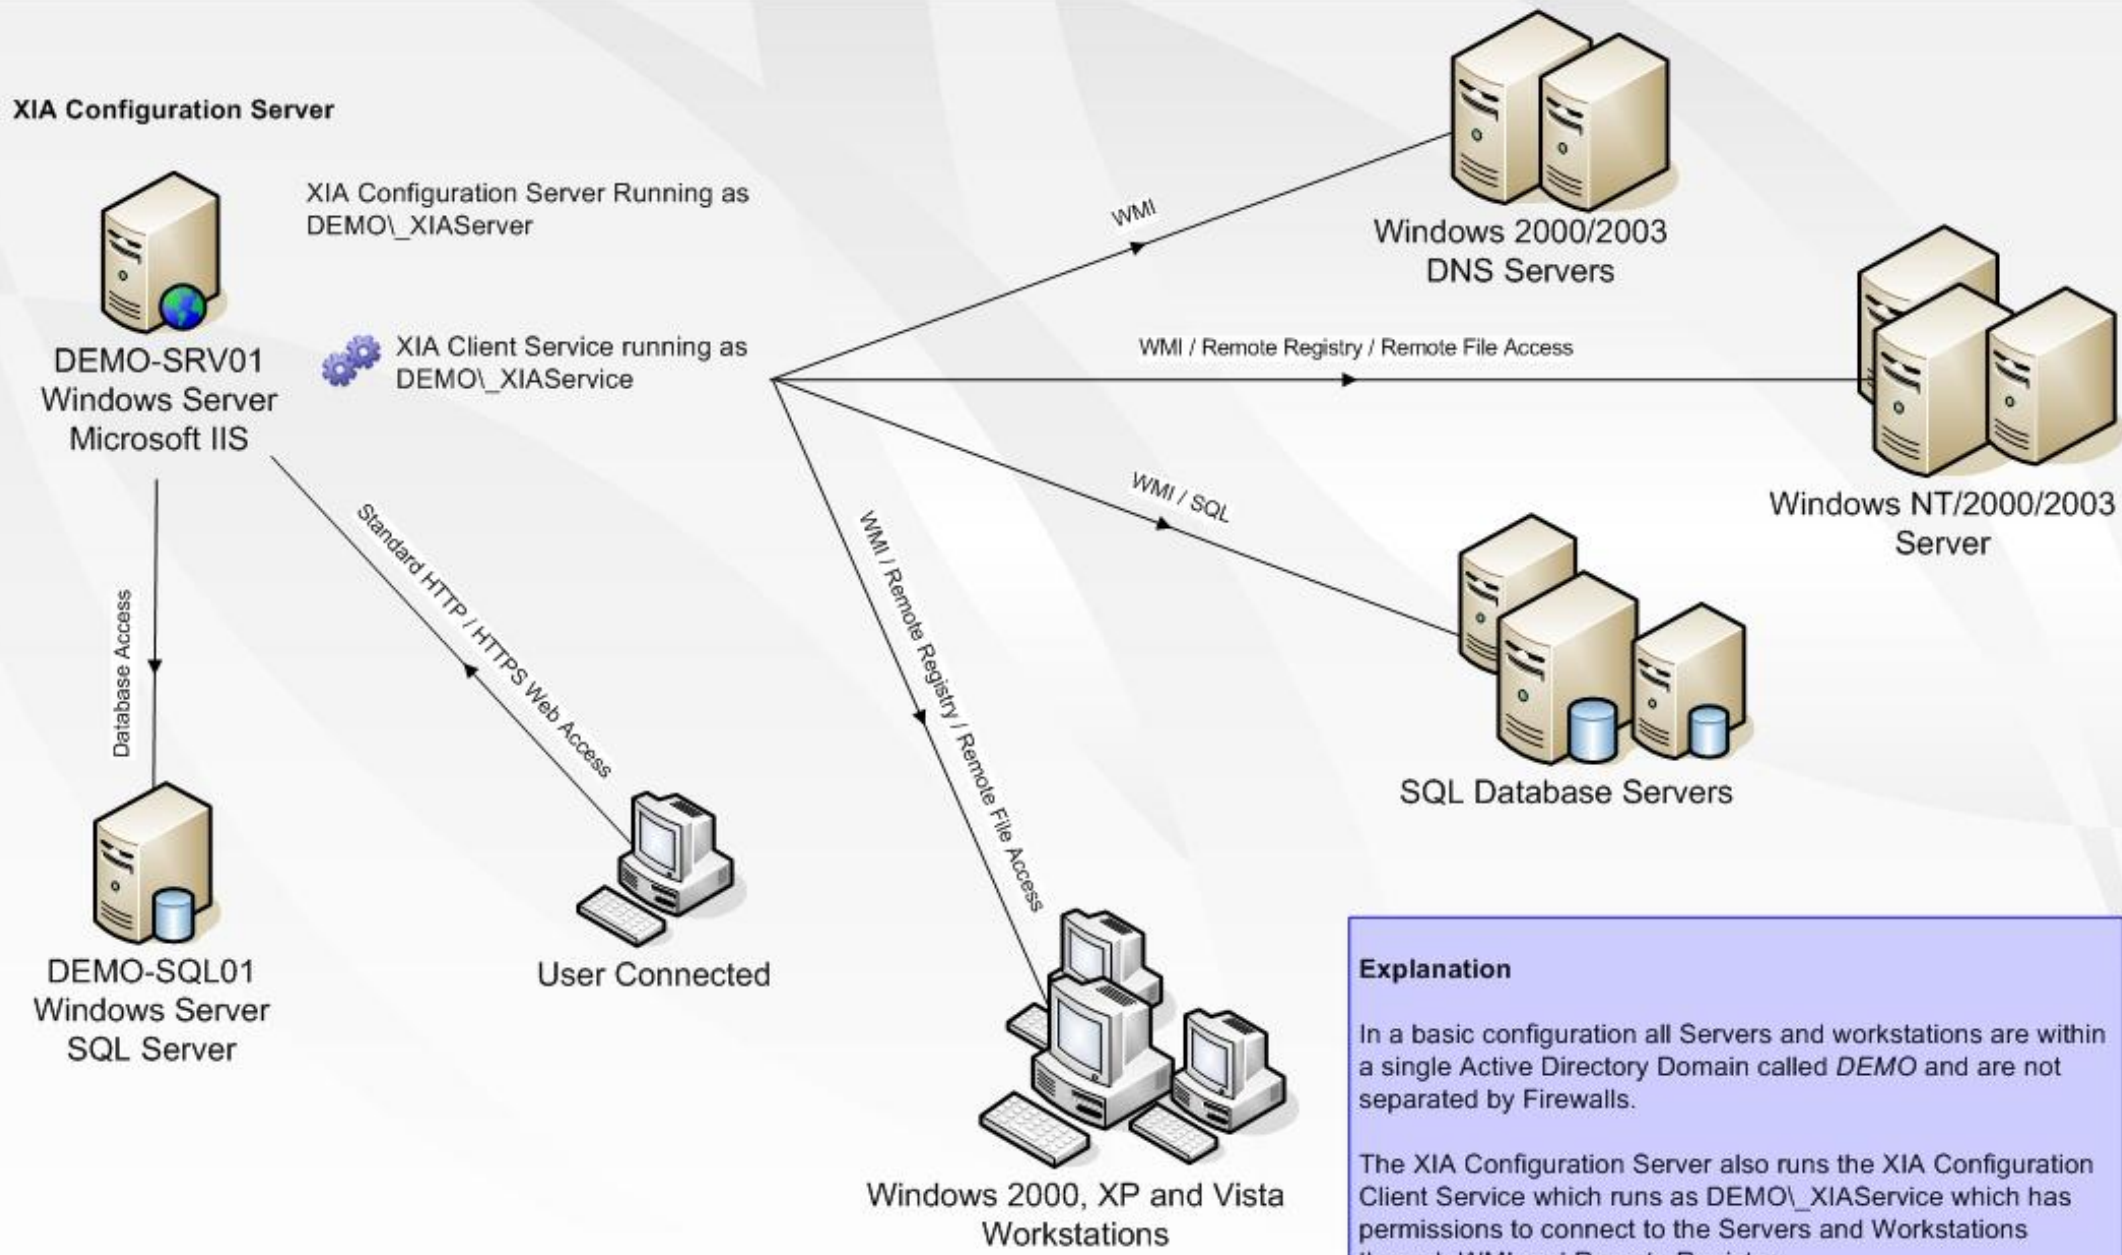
XIA Configuration Server

XIA Configuration Server Running as DEMO\_XIAServer

DEMO-SRV01
Windows Server
Microsoft IIS

XIA Client Service running as DEMO\_XIAService

WMI

Windows 2000/2003
DNS Servers

WMI / Remote Registry / Remote File Access

Windows NT/2000/2003
Server

WMI / SQL

SQL Database Servers

Database Access

Standard HTTP / HTTPS Web Access

WMI / Remote Registry / Remote File Access

DEMO-SQL01
Windows Server
SQL Server

User Connected

Windows 2000, XP and Vista
Workstations

Explanation

In a basic configuration all Servers and workstations are within a single Active Directory Domain called *DEMO* and are not separated by Firewalls.

The XIA Configuration Server also runs the XIA Configuration Client Service which runs as DEMO\_XIAService which has permissions to connect to the Servers and Workstations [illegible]